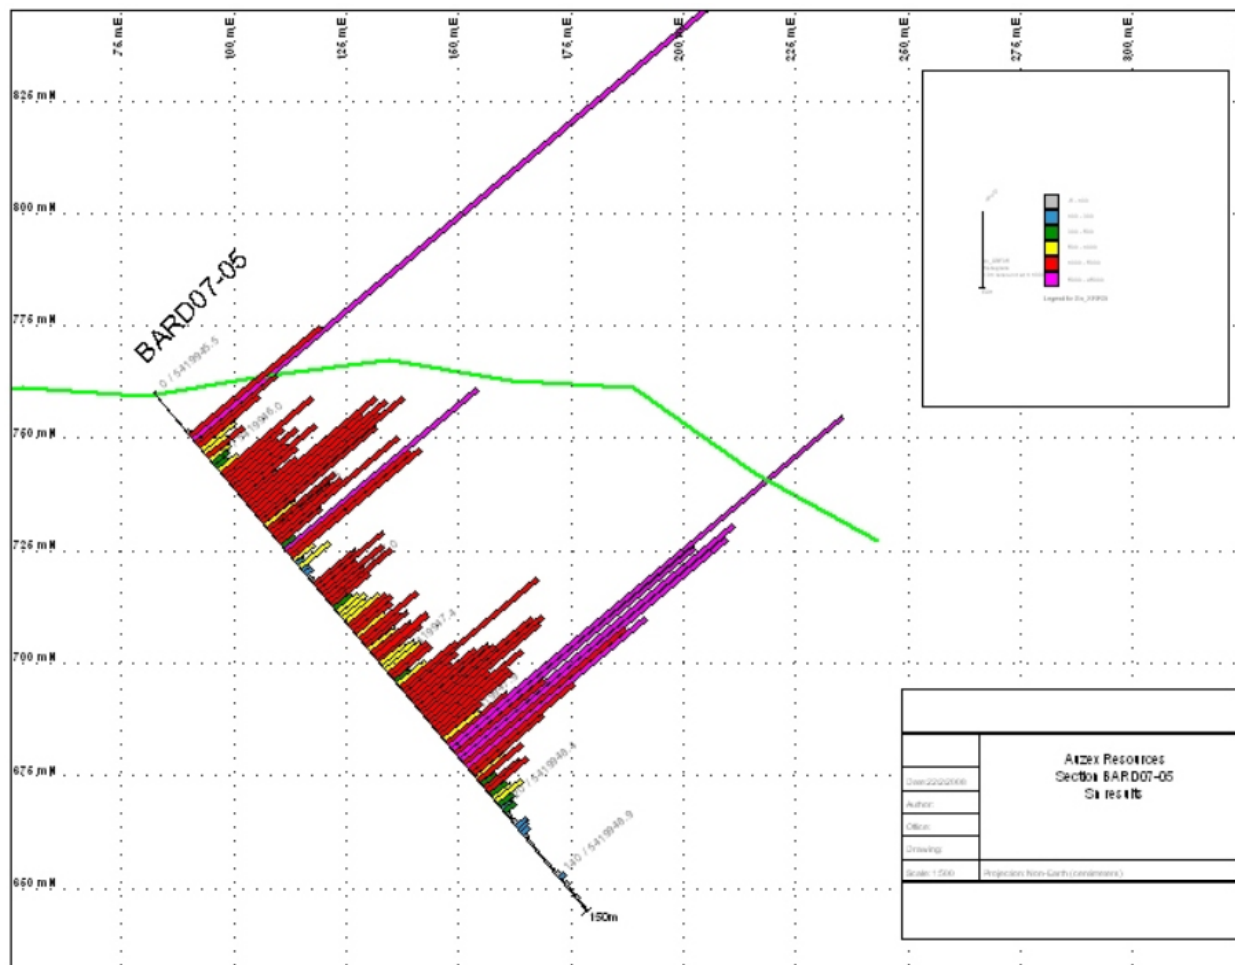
75 mE
100 mE
125 mE
150 mE
175 mE
200 mE
225 mE
250 mE
275 mE
300 mE

825 mN
800 mN
775 mN
750 mN
725 mN
700 mN
675 mN
650 mN

BARD07-05
0 / 5419945.5
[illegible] / 5419946.0
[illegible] / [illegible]
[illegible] / 5419947.4
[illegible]
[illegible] / 5419948.4
140 / 5419948.9
150m

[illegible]
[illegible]
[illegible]
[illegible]
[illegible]
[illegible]
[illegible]
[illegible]
Legend for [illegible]

Arzex Resources
Section BARD07-05
Sn results

Date:22/2/2008
Author:
Office:
Drawing:
Scale 1:500
Projection: Non-Earth (centimeters)